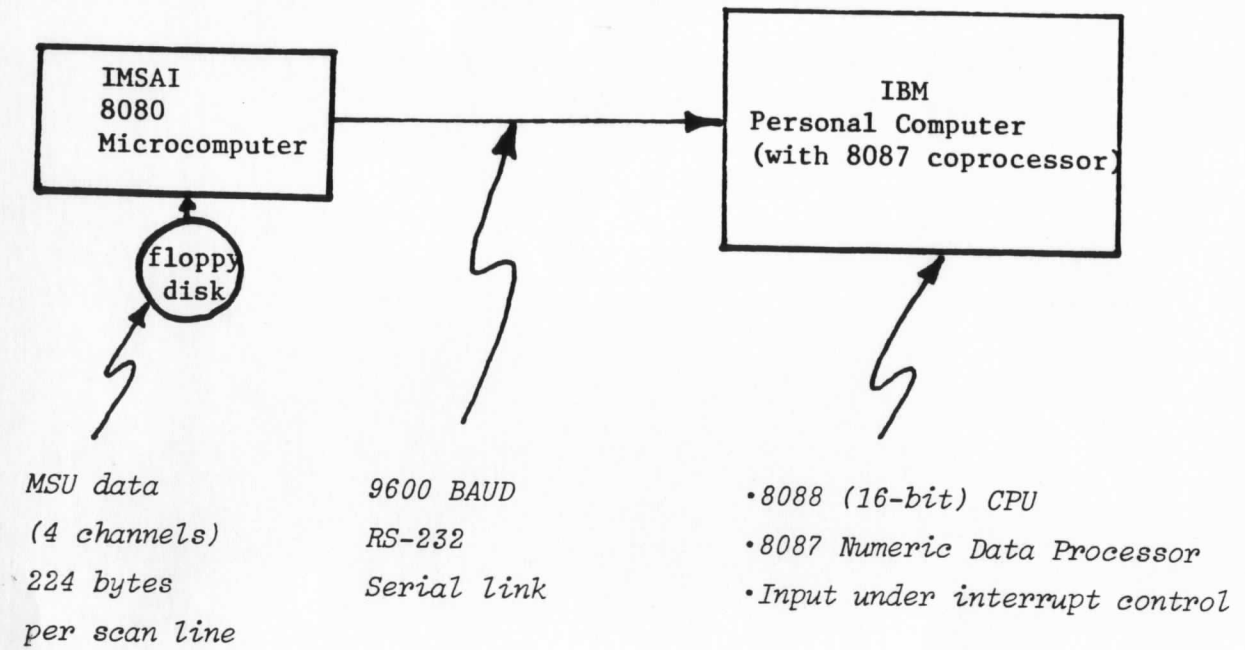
IMSAI
8080
Microcomputer

floppy
disk

IBM
Personal Computer
(with 8087 coprocessor)

MSU data
(4 channels)
224 bytes
per scan line

9600 BAUD
RS-232
Serial link

•8088 (16-bit) CPU
•8087 Numeric Data Processor
•Input under interrupt control